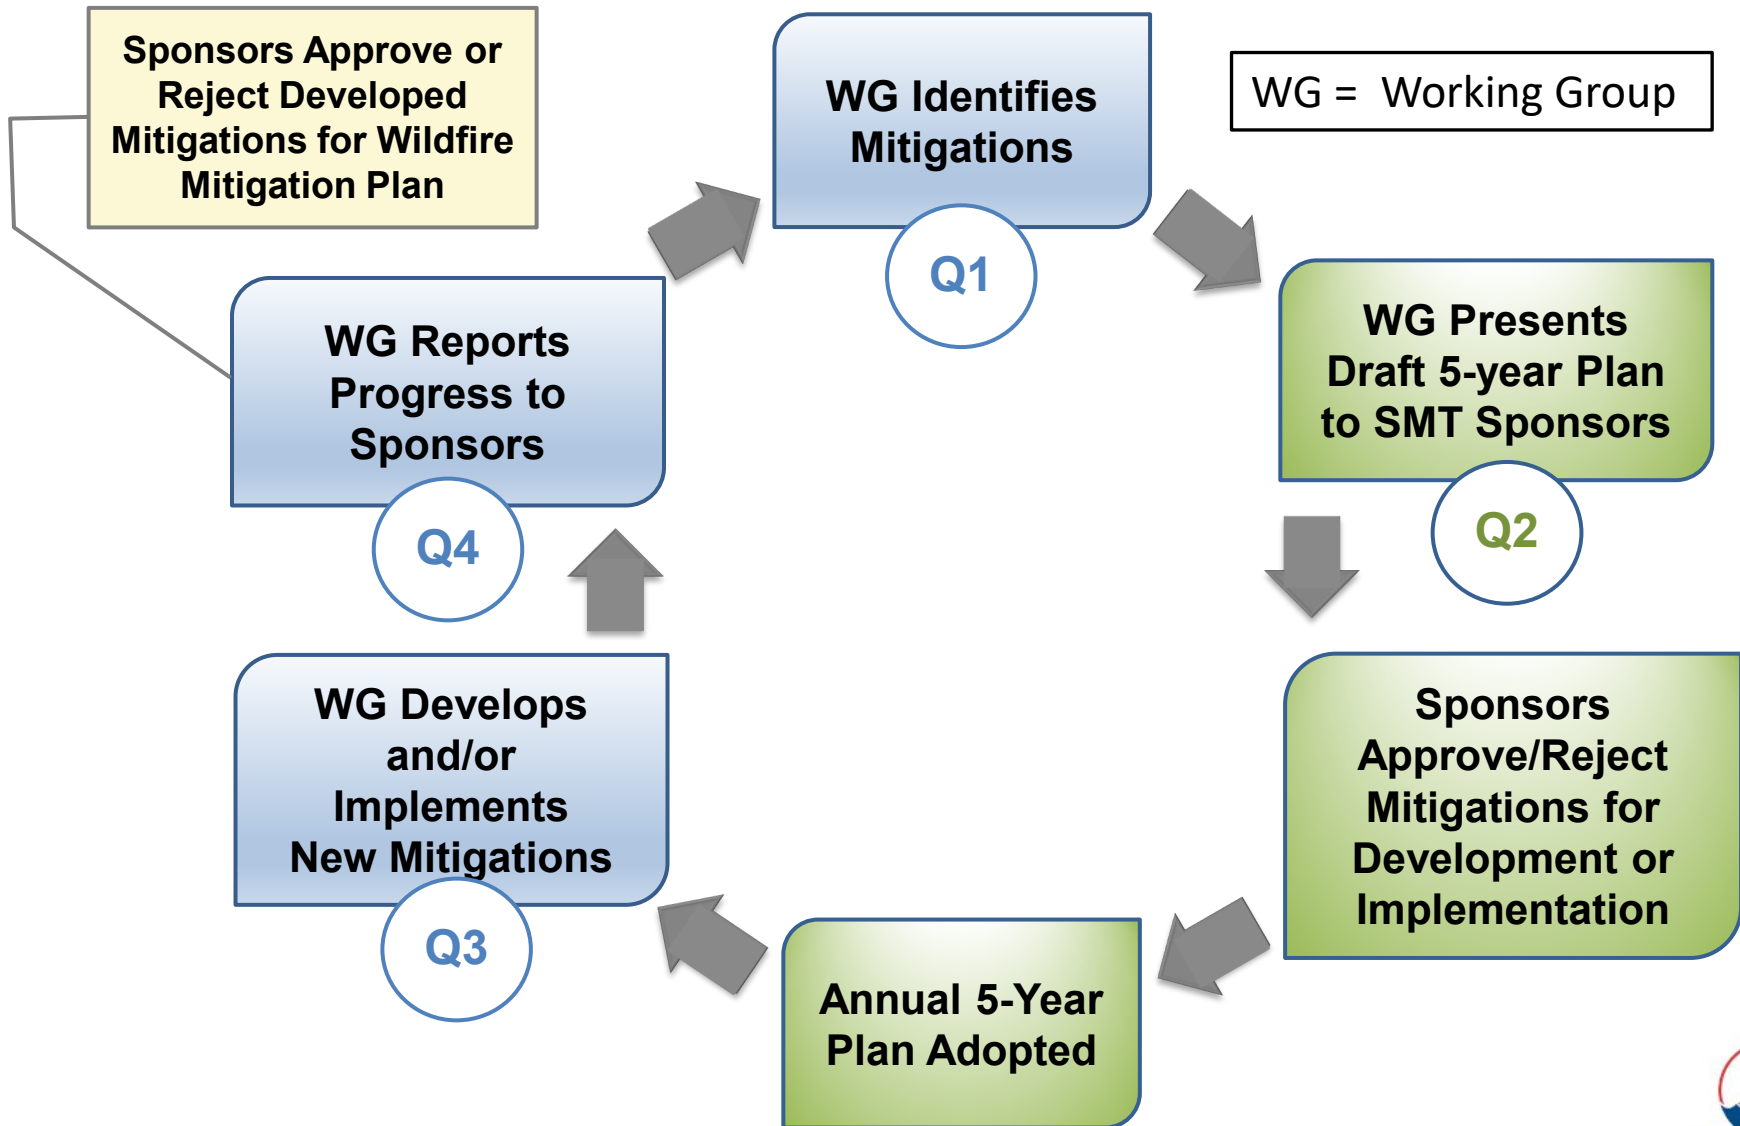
Sponsors Approve or Reject Developed Mitigations for Wildfire Mitigation Plan

WG Identifies Mitigations

Q1

WG = Working Group

WG Presents Draft 5-year Plan to SMT Sponsors

Q2

Sponsors Approve/Reject Mitigations for Development or Implementation

Annual 5-Year Plan Adopted

WG Develops and/or Implements New Mitigations

Q3

WG Reports Progress to Sponsors

Q4